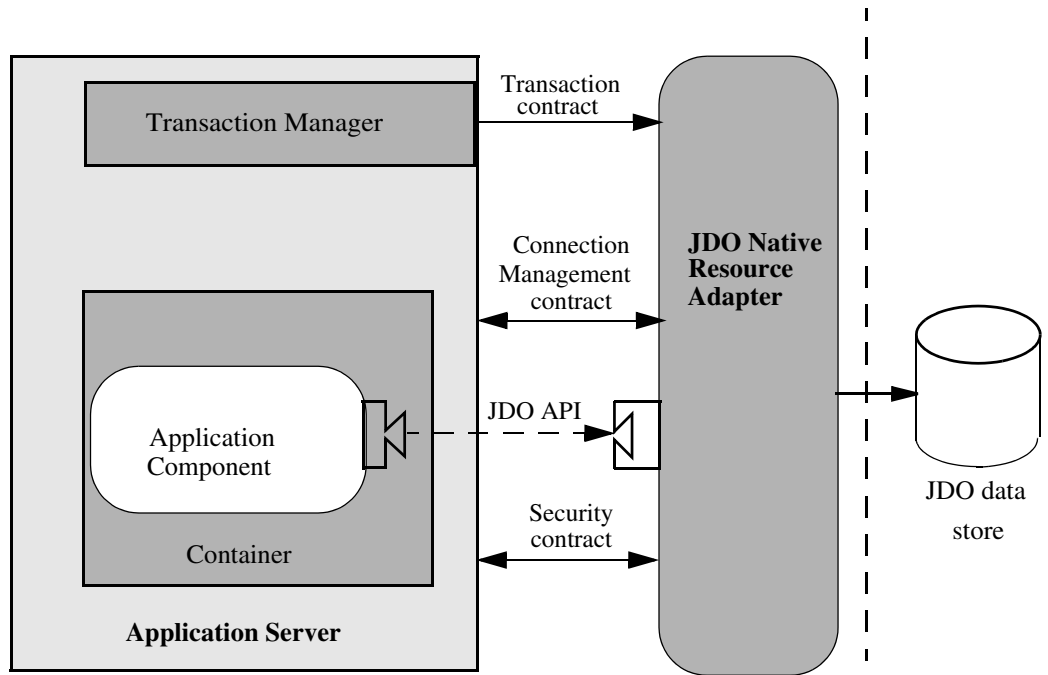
Transaction Manager

Transaction contract

Connection Management contract

JDO Native Resource Adapter

Application Component

JDO API

Security contract

Container

Application Server

JDO data store